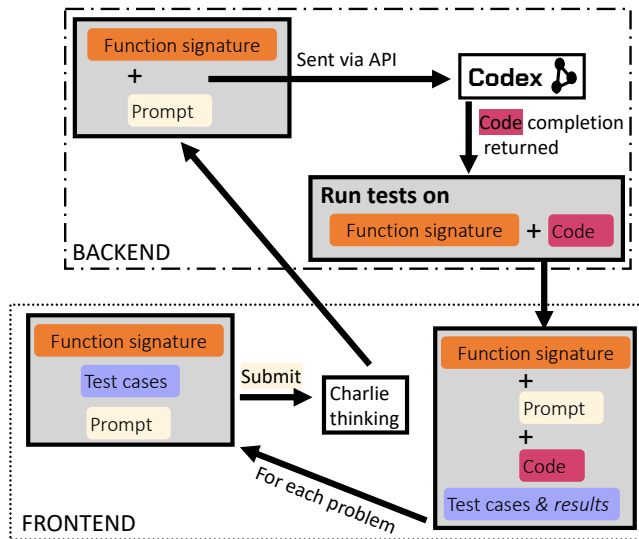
Function signature
+
Prompt

Sent via API

Codex

Code completion returned

Run tests on
Function signature + Code

BACKEND

Function signature
Test cases
Prompt

Submit

Charlie thinking

Function signature
+
Prompt
+
Code
Test cases & *results*

For each problem

FRONTEND